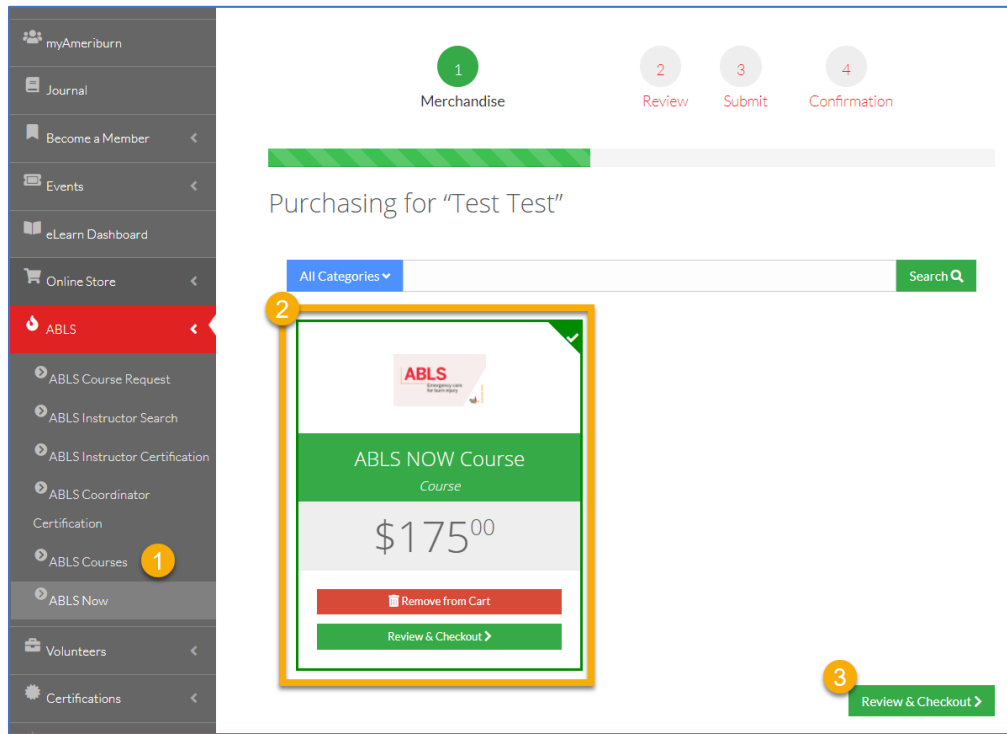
myAmeriburn

Journal

Become a Member

Events

eLearn Dashboard

Online Store

ABLS

ABLS Course Request

ABLS Instructor Search

ABLS Instructor Certification

ABLS Coordinator Certification

ABLS Courses

1

ABLS Now

Volunteers

Certifications

1
Merchandise

2
Review

3
Submit

4
Confirmation

Purchasing for "Test Test"

All Categories

Search

2

ABLS
Emergency care for burn injury

ABLS NOW Course

Course

$175$^{00}$

Remove from Cart

Review & Checkout

3

Review & Checkout